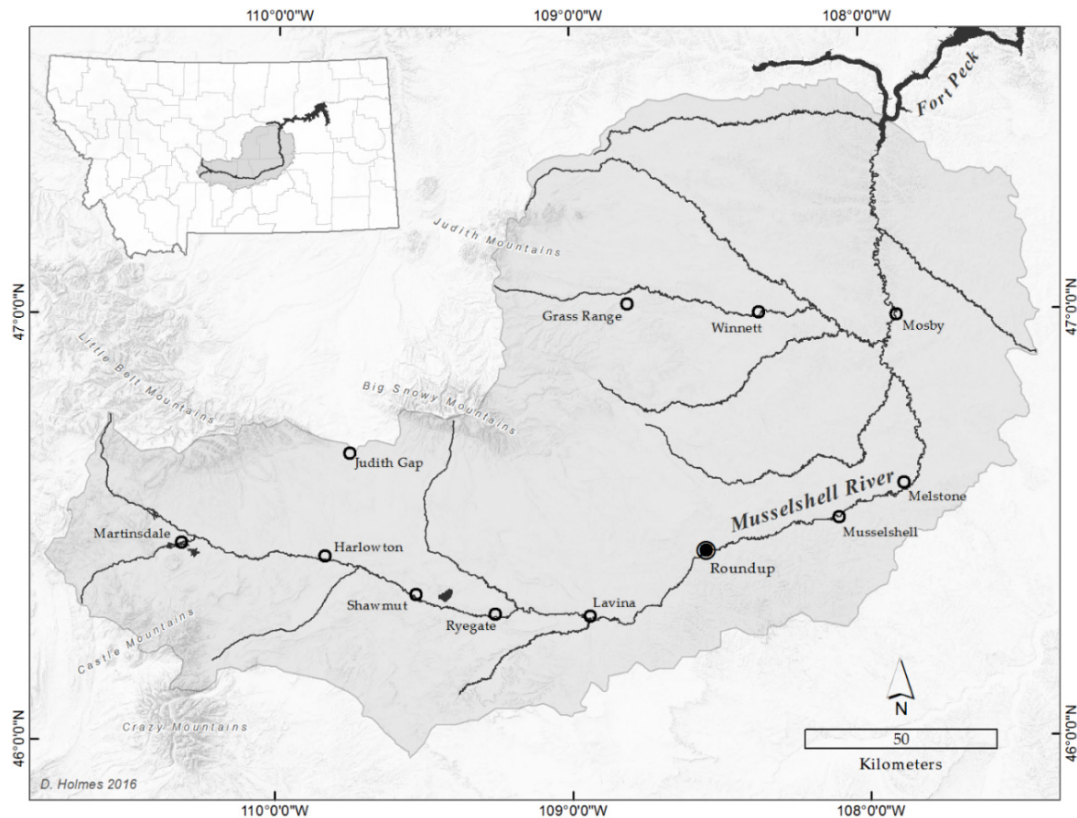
110°0'0"W
109°0'0"W
108°0'0"W

Fort Peck

Judith Mountains

47°0'0"N
47°0'0"N

Grass Range
Winnett
Mosby

Little Belt Mountains

Big Snowy Mountains

Judith Gap

Musselshell River
Melstone
Musselshell

Martinsdale
Harlowton
Roundup
Shawmut
Ryegate
Lavina

Castle Mountains

Crazy Mountains

N

46°0'0"N
46°0'0"N

50
Kilometers

D. Holmes 2016

110°0'0"W
109°0'0"W
108°0'0"W